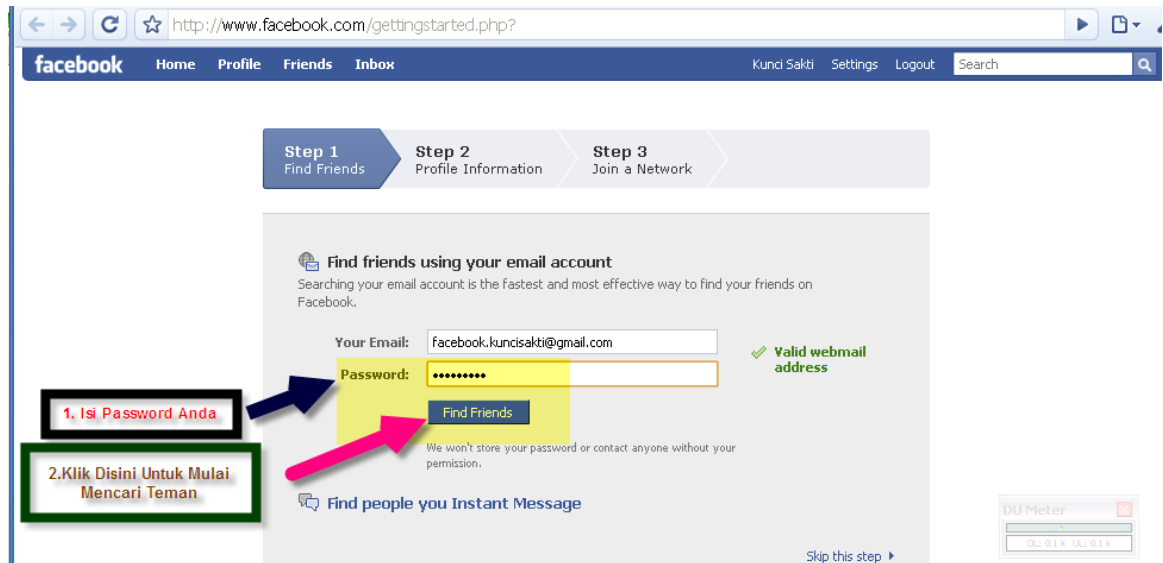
http://www.facebook.com/gettingstarted.php?

facebook Home Profile Friends Inbox

Kunci Sakti Settings Logout Search

Step 1
Find Friends

Step 2
Profile Information

Step 3
Join a Network

Find friends using your email account

Searching your email account is the fastest and most effective way to find your friends on Facebook.

Your Email: facebook.kuncisakti@gmail.com

Valid webmail address

Password: •••••••••

Find Friends

We won't store your password or contact anyone without your permission.

1. Isi Password Anda

2.Klik Disini Untuk Mulai Mencari Teman

Find people you Instant Message

Skip this step

DU Meter

DL: 0.1 k UL: 0.1 k